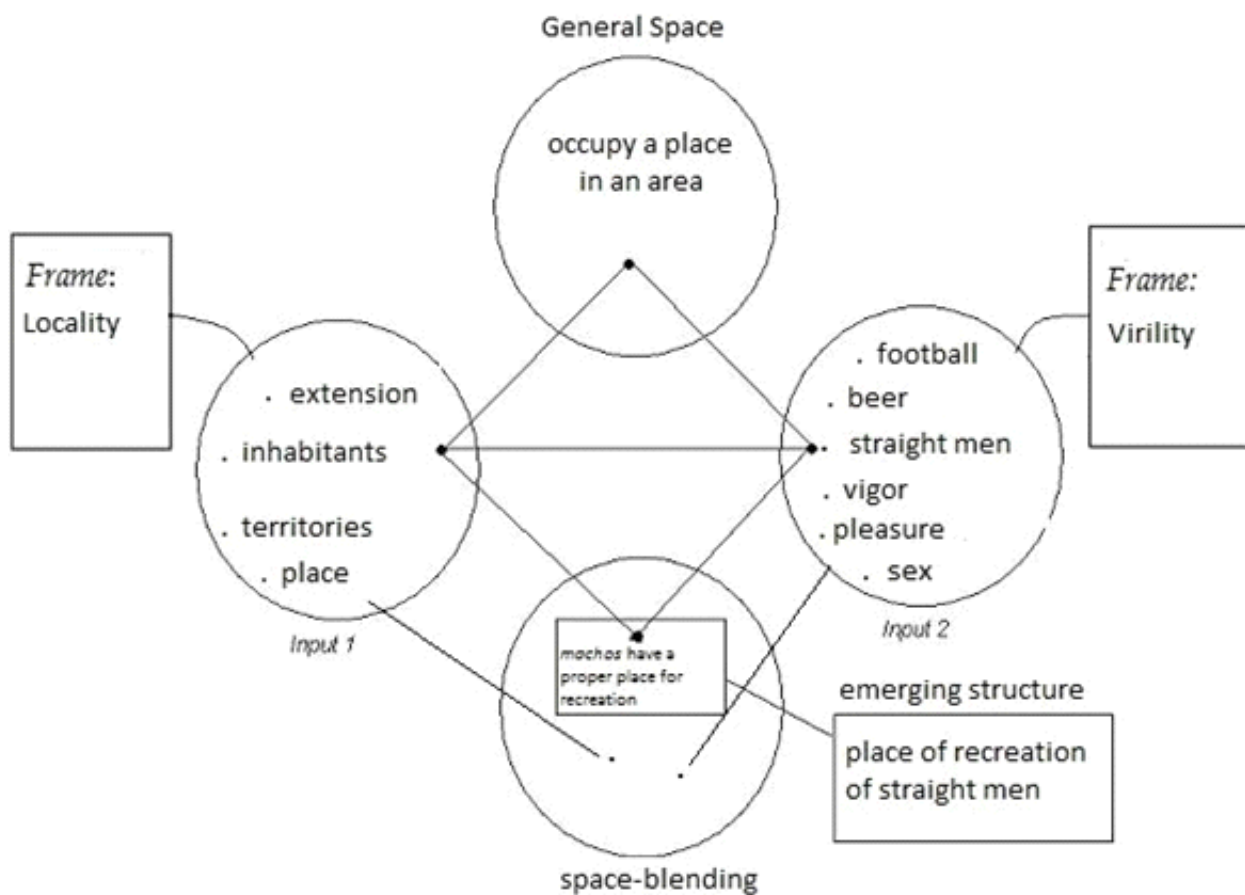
General Space

occupy a place in an area

*Frame*: Locality

*Frame:* Virility

. extension
. inhabitants
. territories
. place

*Input 1*

. football
. beer
. straight men
. vigor
. pleasure
. sex

*Input 2*

*machos* have a proper place for recreation

emerging structure

place of recreation of straight men

space-blending